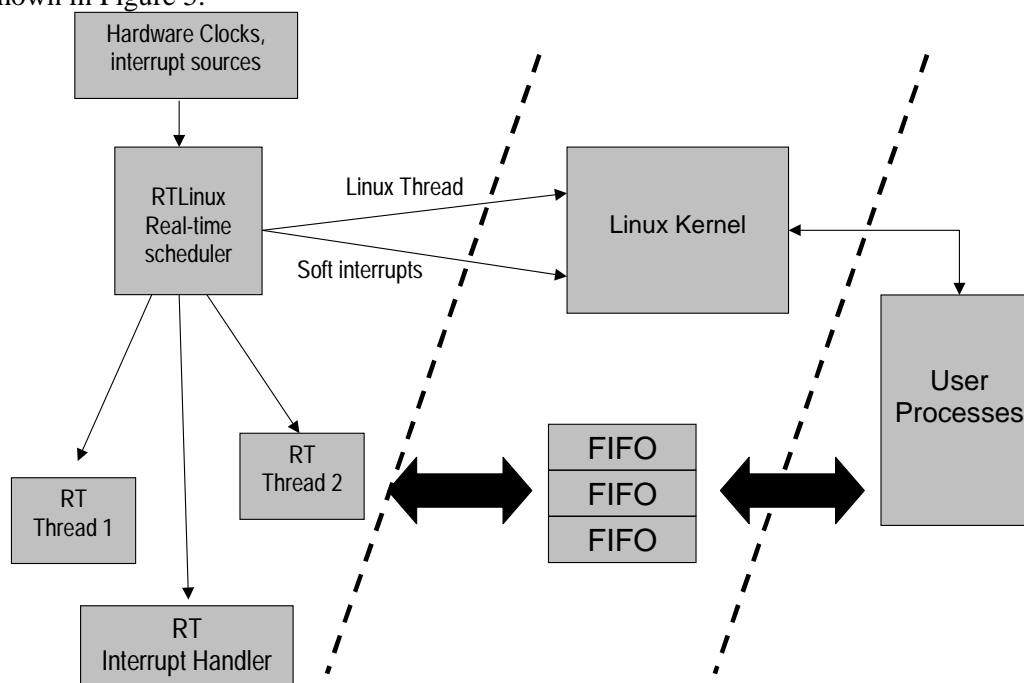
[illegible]hown in Figure 3.

Hardware Clocks, interrupt sources

RTLinux Real-time scheduler

Linux Thread

Soft interrupts

Linux Kernel

User Processes

RT Thread 1

RT Thread 2

FIFO

FIFO

FIFO

RT Interrupt Handler